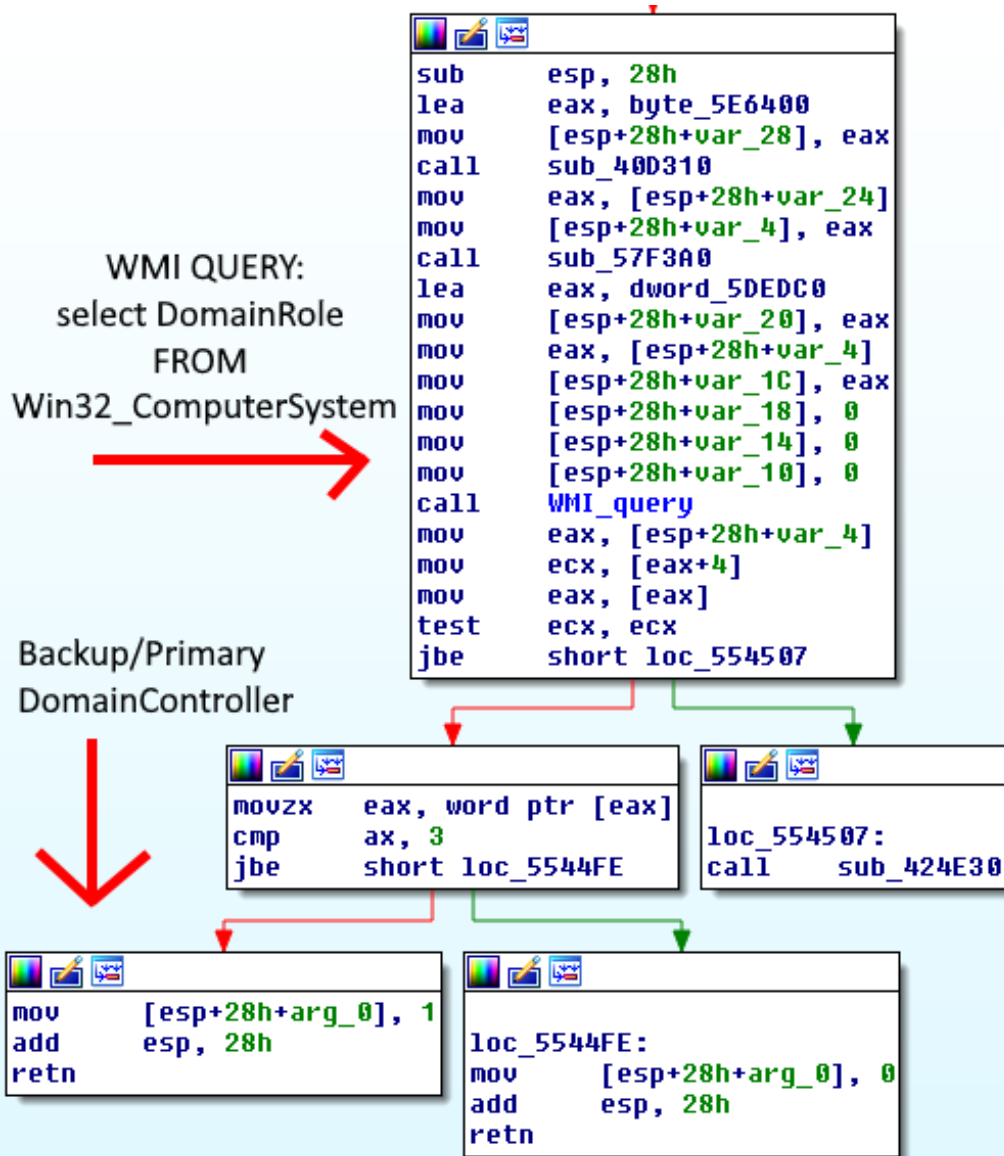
WMI QUERY:
select DomainRole
FROM
Win32_ComputerSystem

sub esp, 28h
lea eax, byte_5E6400
mov [esp+28h+var_28], eax
call sub_40D310
mov eax, [esp+28h+var_24]
mov [esp+28h+var_4], eax
call sub_57F3A0
lea eax, dword_5DEDC0
mov [esp+28h+var_20], eax
mov eax, [esp+28h+var_4]
mov [esp+28h+var_1C], eax
mov [esp+28h+var_18], 0
mov [esp+28h+var_14], 0
mov [esp+28h+var_10], 0
call WMI_query
mov eax, [esp+28h+var_4]
mov ecx, [eax+4]
mov eax, [eax]
test ecx, ecx
jbe short loc_554507

Backup/Primary
DomainController

movzx eax, word ptr [eax]
cmp ax, 3
jbe short loc_5544FE

loc_554507:
call sub_424E30

mov [esp+28h+arg_0], 1
add esp, 28h
retn

loc_5544FE:
mov [esp+28h+arg_0], 0
add esp, 28h
retn